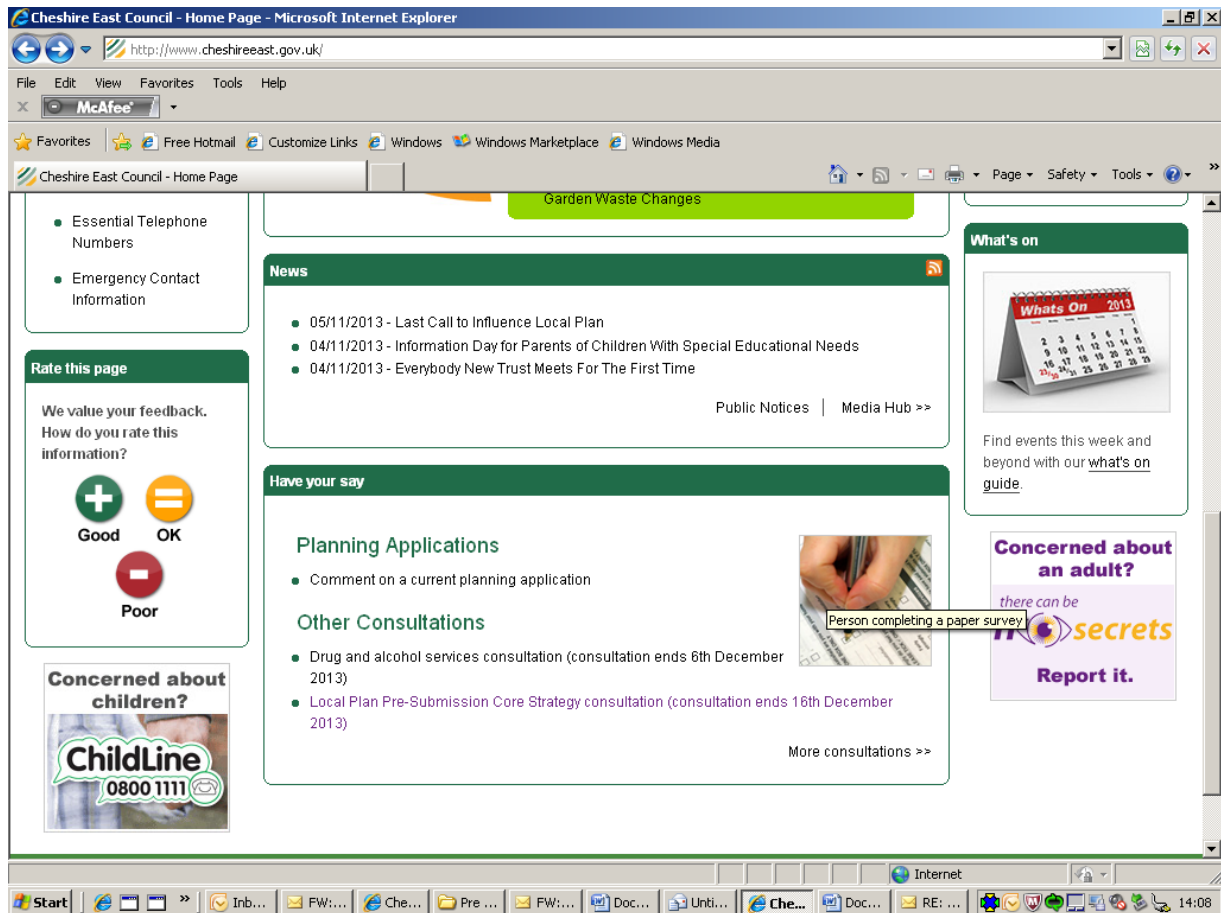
Cheshire East Council - Home Page - Microsoft Internet Explorer

http://www.cheshireeast.gov.uk/

File Edit View Favorites Tools Help

McAfee

Favorites Free Hotmail Customize Links Windows Windows Marketplace Windows Media

Cheshire East Council - Home Page

Page Safety Tools

Essential Telephone Numbers

Emergency Contact Information

Rate this page

We value your feedback. How do you rate this information?

Good OK

Poor

Concerned about children?

ChildLine 0800 1111

Garden Waste Changes

News

05/11/2013 - Last Call to Influence Local Plan

04/11/2013 - Information Day for Parents of Children With Special Educational Needs

04/11/2013 - Everybody New Trust Meets For The First Time

Public Notices | Media Hub >>

Have your say

Planning Applications

Comment on a current planning application

Other Consultations

Drug and alcohol services consultation (consultation ends 6th December 2013)

Local Plan Pre-Submission Core Strategy consultation (consultation ends 16th December 2013)

More consultations >>

Person completing a paper survey

What's on

Whats On 2013

Find events this week and beyond with our what's on guide.

Concerned about an adult?

there can be no secrets

Report it.

Internet

Start Inb... FW:... Che... Pre ... FW:... Doc... Unti... Che... Doc... RE: ... 14:08